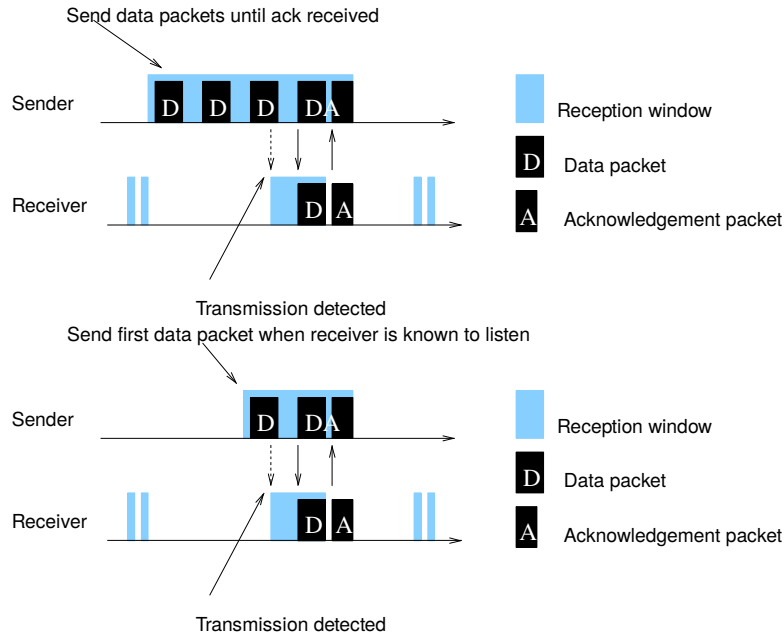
Send data packets until ack received

Sender

D D D D A

Receiver

D A

Reception window

D Data packet

A Acknowledgement packet

Transmission detected

Send first data packet when receiver is known to listen

Sender

D D A

Receiver

D A

Reception window

D Data packet

A Acknowledgement packet

Transmission detected